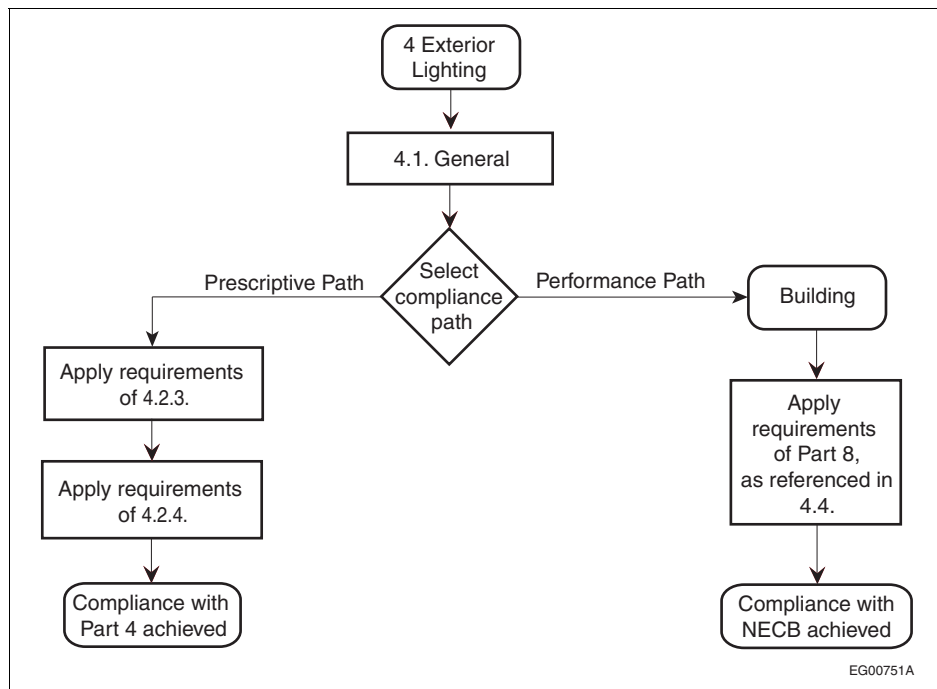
4 Exterior Lighting

4.1. General

Prescriptive Path

Select compliance path

Performance Path

Building

Apply requirements of 4.2.3.

Apply requirements of 4.2.4.

Compliance with Part 4 achieved

Apply requirements of Part 8, as referenced in 4.4.

Compliance with NECB achieved

EG00751A